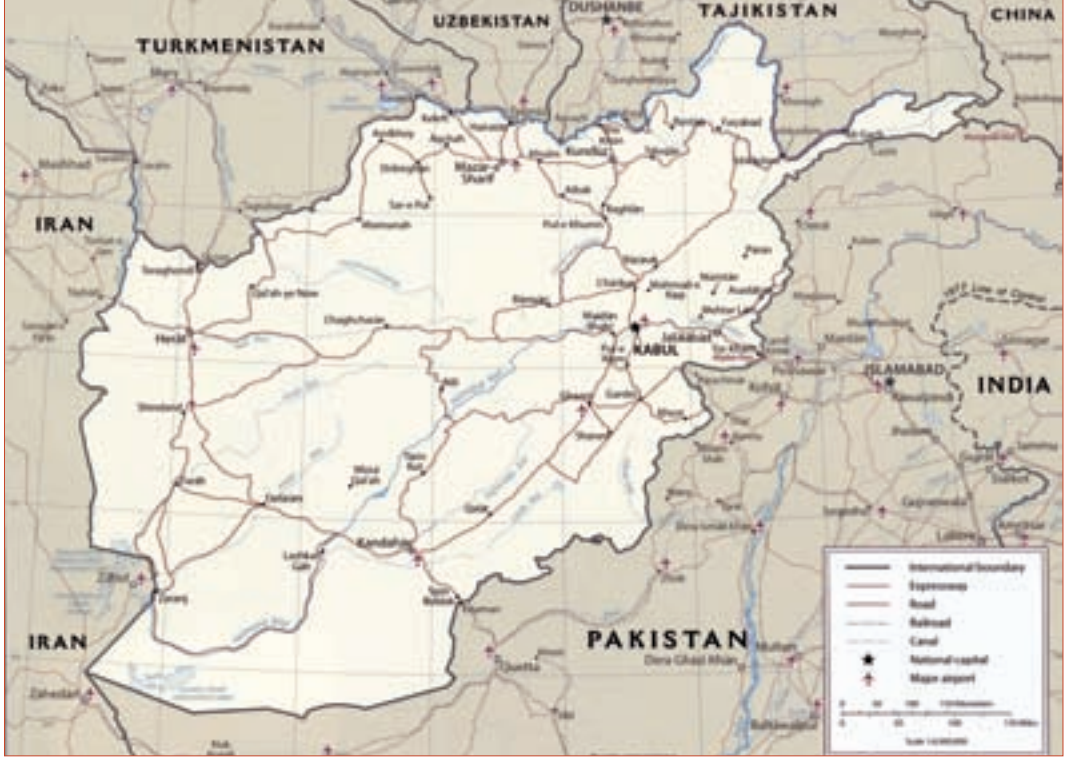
UZBEKISTAN
DUSHANBE
TAJIKISTAN
CHINA
TURKMENISTAN
Mary
Mashhad
IRAN
Mazar-e Sharif
Kunduz
Herat
Kabul
Jalalabad
Ghazni
ISLAMABAD
INDIA
Kandahar
Zaranj
IRAN
PAKISTAN
Zahedan
Dera Ghazi Khan
Lahore
International boundary
Expressway
Road
Railroad
Canal
National capital
Major airport
Scale 1:6,000,000